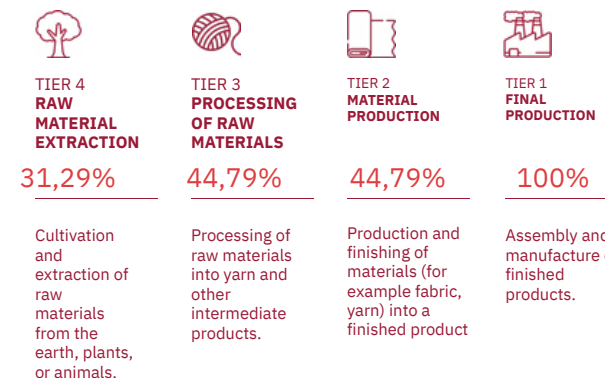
TIER 4
RAW MATERIAL EXTRACTION

31,29%

Cultivation and extraction of raw materials from the earth, plants, or animals.

TIER 3
PROCESSING OF RAW MATERIALS

44,79%

Processing of raw materials into yarn and other intermediate products.

TIER 2
MATERIAL PRODUCTION

44,79%

Production and finishing of materials (for example fabric, yarn) into a finished product

TIER 1
FINAL PRODUCTION

100%

Assembly and manufacture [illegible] finished products.